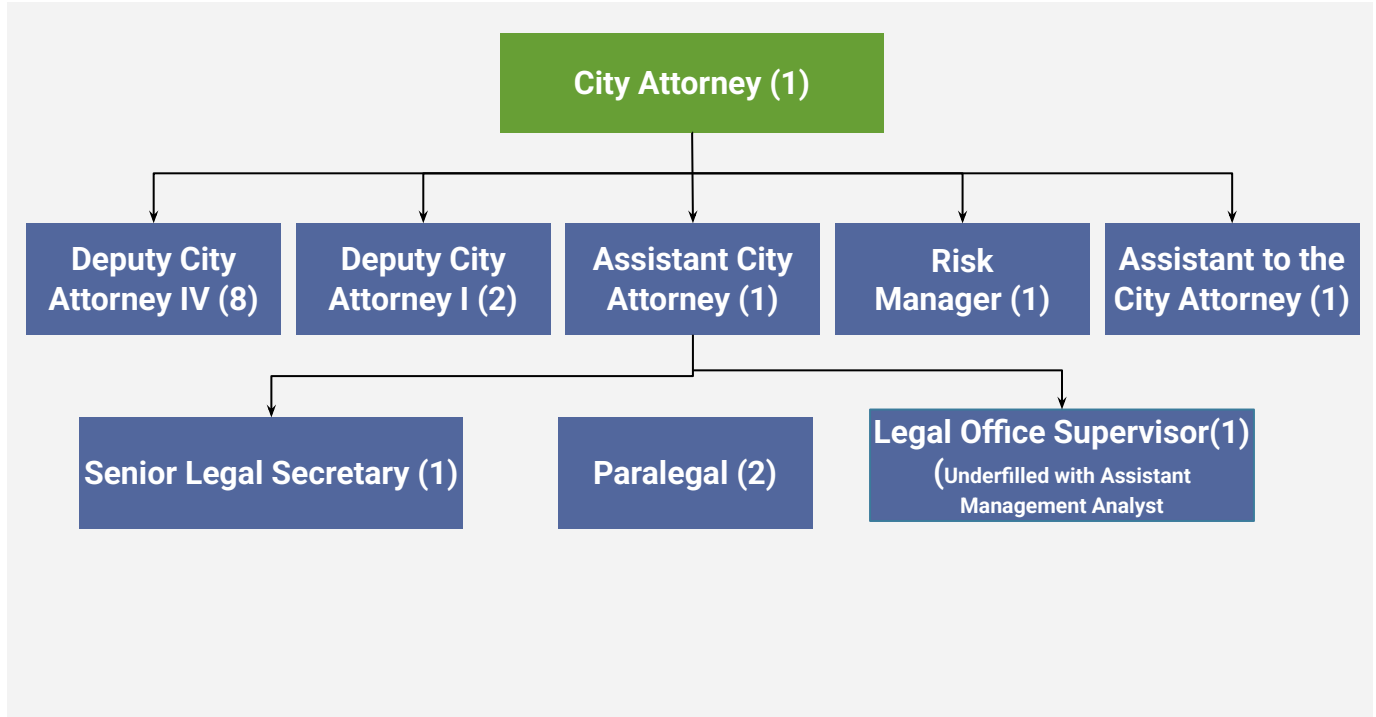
City Attorney (1)

Deputy City Attorney IV (8)

Deputy City Attorney I (2)

Assistant City Attorney (1)

Risk Manager (1)

Assistant to the City Attorney (1)

Senior Legal Secretary (1)

Paralegal (2)

Legal Office Supervisor(1) (Underfilled with Assistant Management Analyst